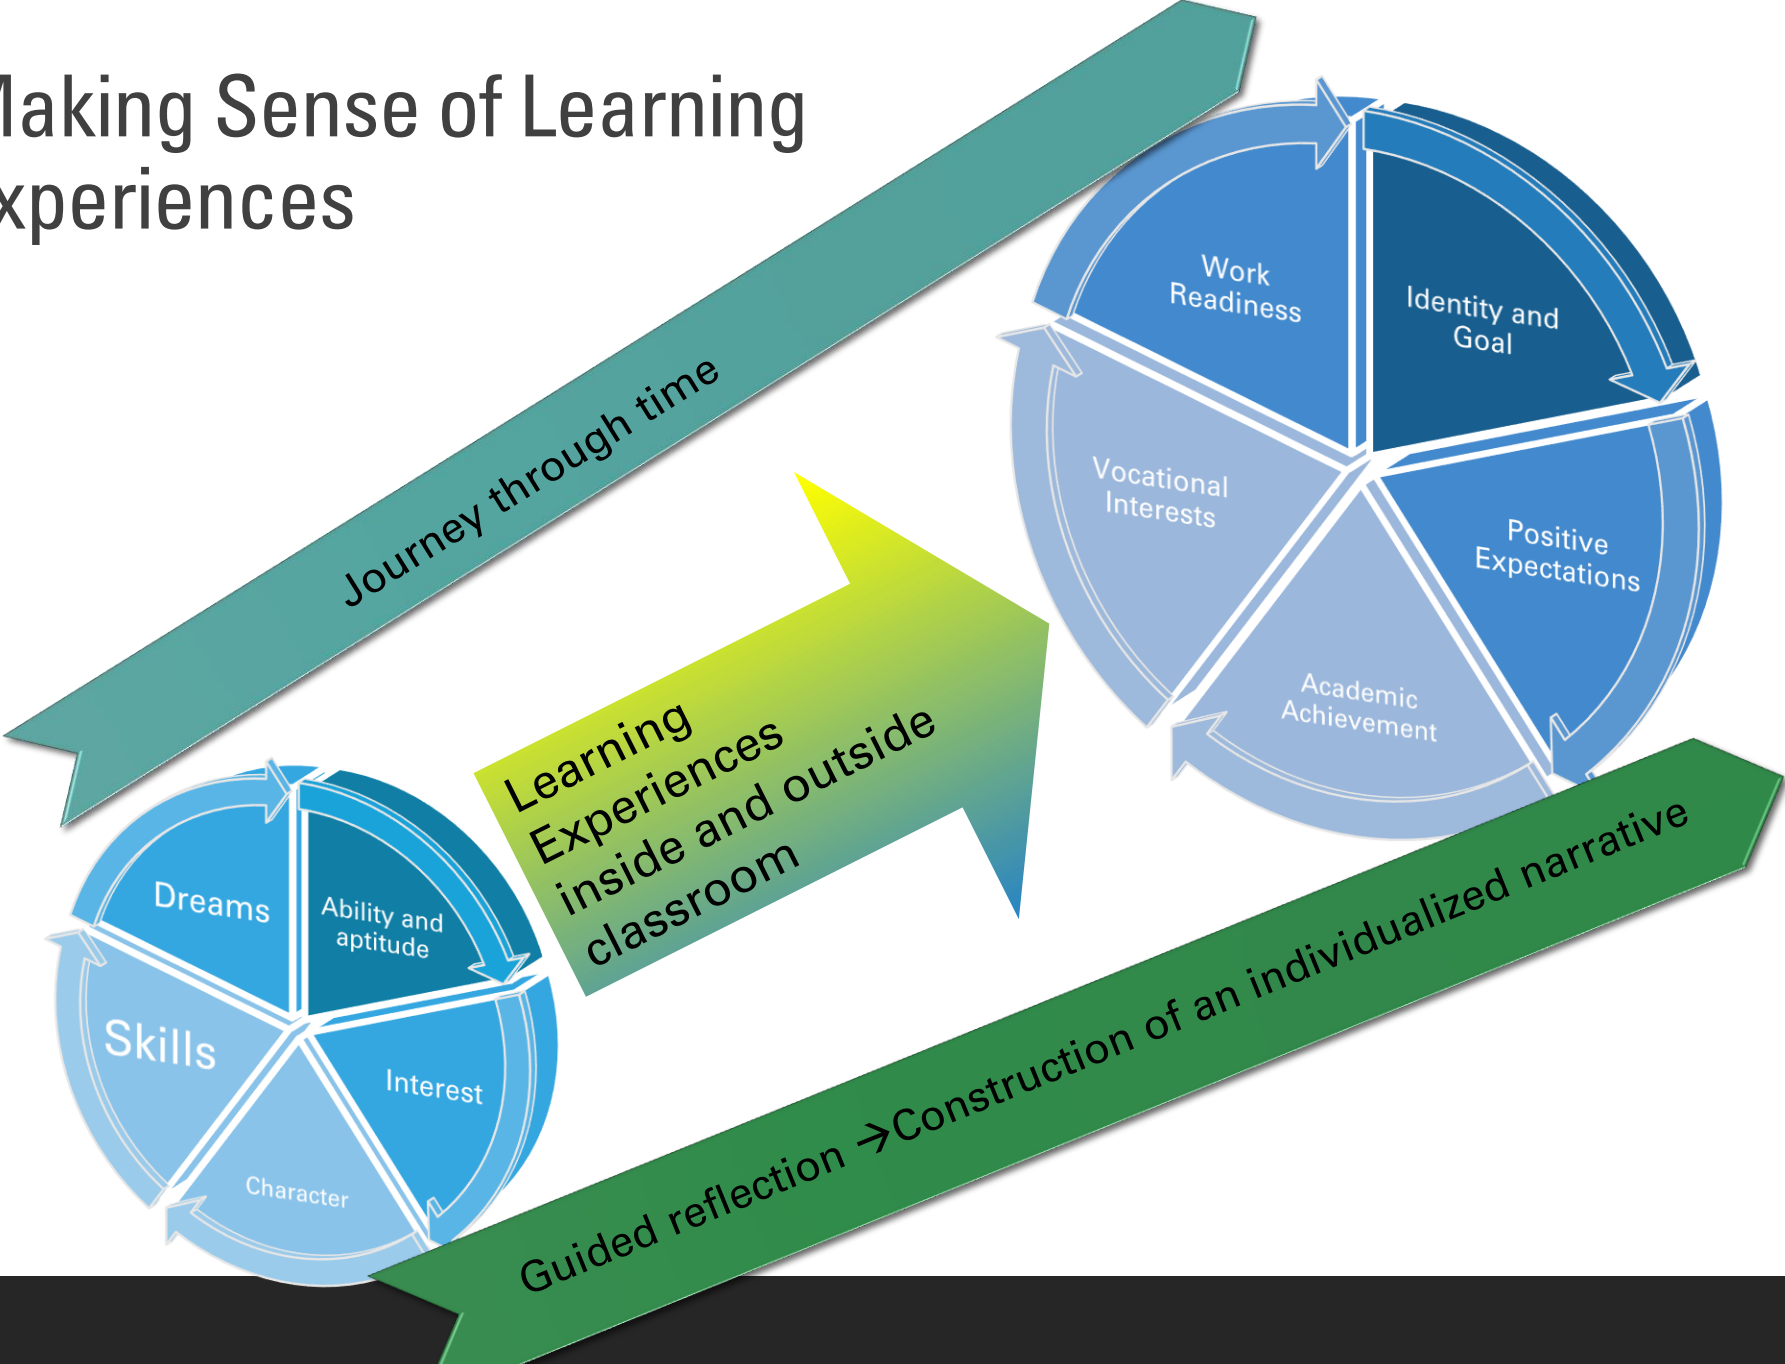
laking Sense of Learning
xperiences

Journey through time

Work Readiness

Identity and Goal

Vocational Interests

Positive Expectations

Academic Achievement

Learning Experiences inside and outside classroom

Dreams

Ability and aptitude

Skills

Interest

Character

Guided reflection →Construction of an individualized narrative